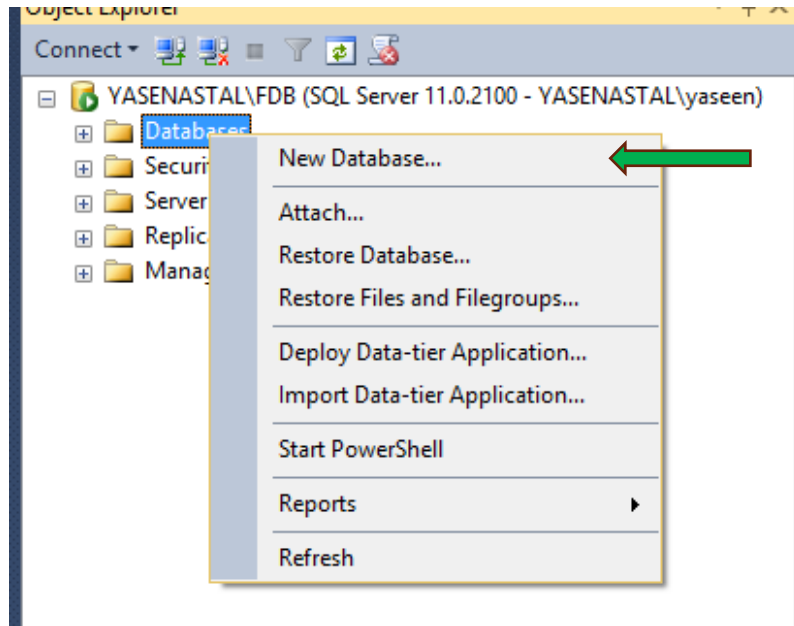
Object Explorer

Connect

YASENASTAL\FDB (SQL Server 11.0.2100 - YASENASTAL\yaseen)

Databases

Securi

Server

Replic

Manag

New Database...

Attach...

Restore Database...

Restore Files and Filegroups...

Deploy Data-tier Application...

Import Data-tier Application...

Start PowerShell

Reports

Refresh